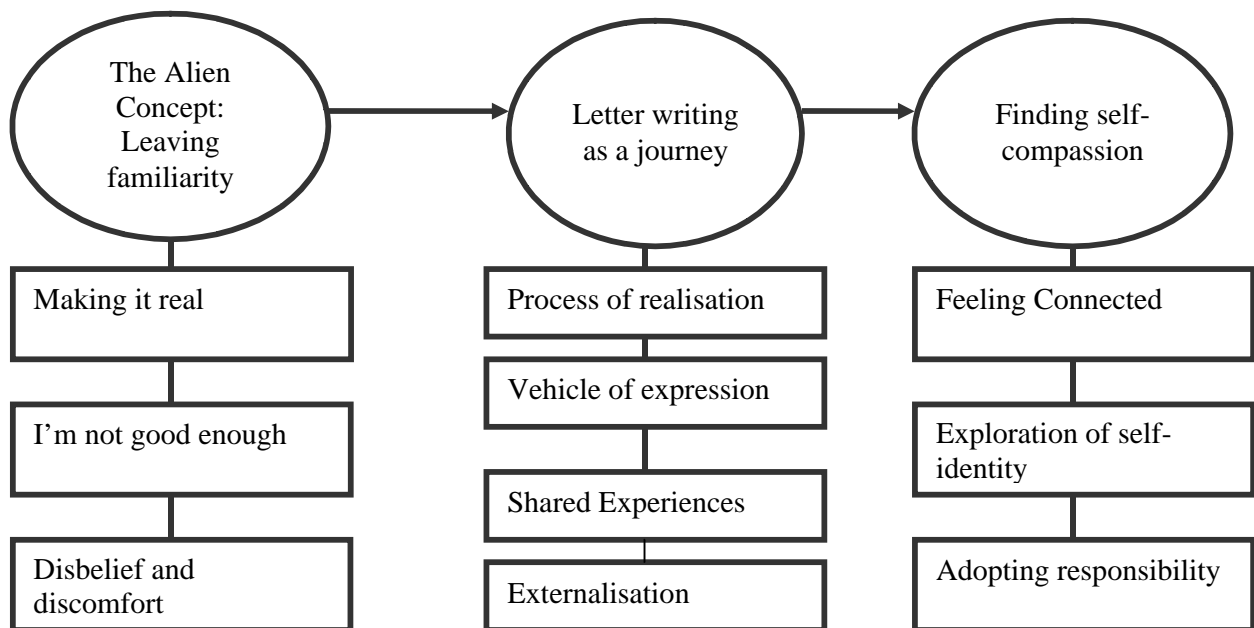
The Alien Concept: Leaving familiarity

Letter writing as a journey

Finding self-compassion

Making it real

I'm not good enough

Disbelief and discomfort

Process of realisation

Vehicle of expression

Shared Experiences

Externalisation

Feeling Connected

Exploration of self-identity

Adopting responsibility